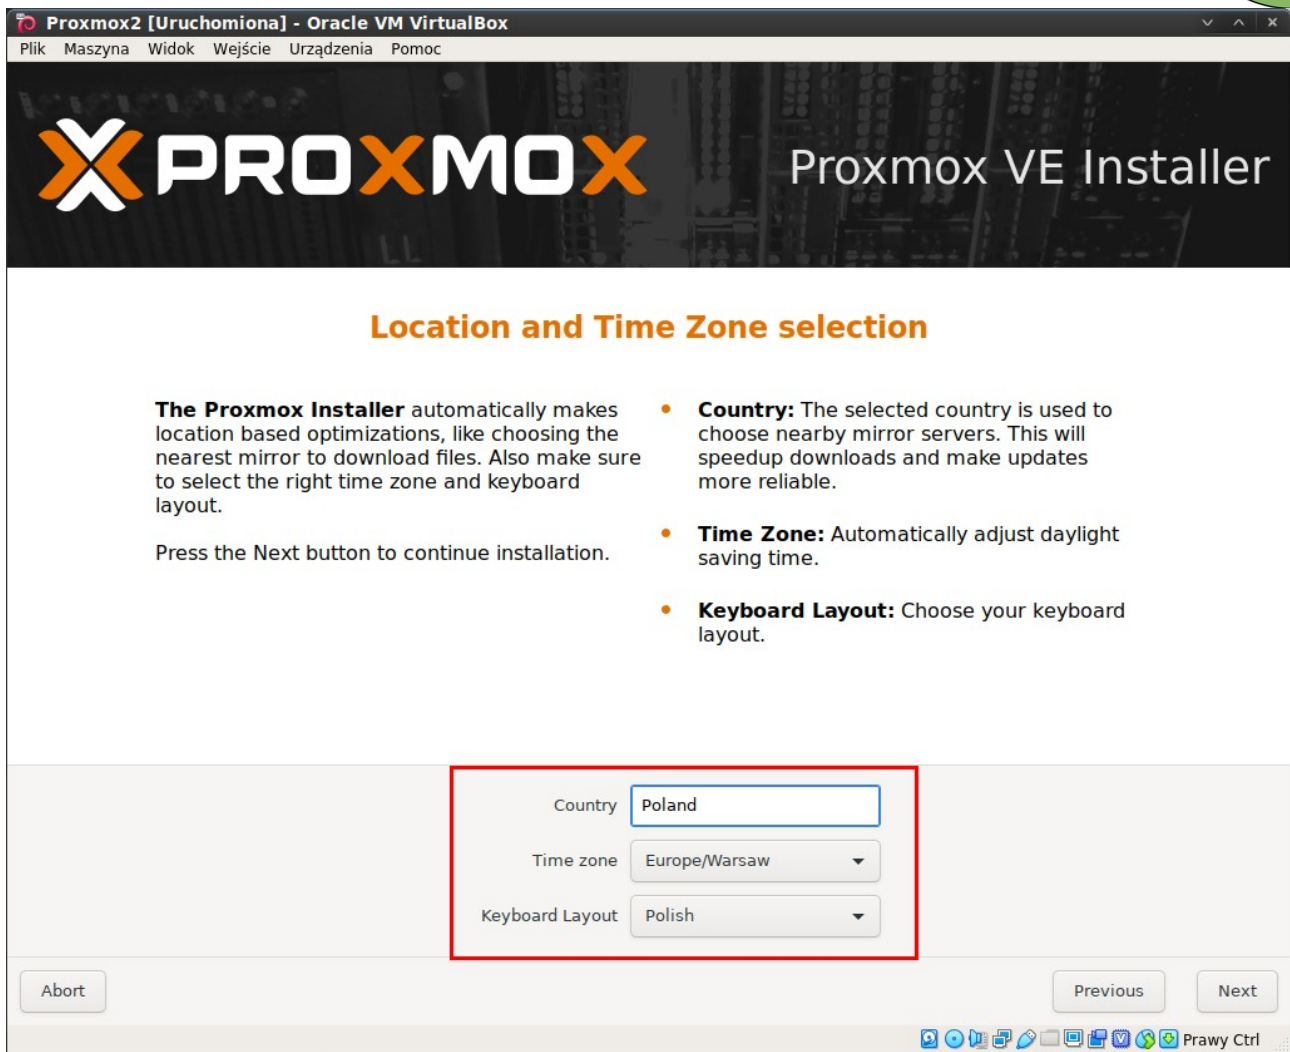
Proxmox2 [Uruchomiona] - Oracle VM VirtualBox

Plik Maszyna Widok Wejście Urządzenia Pomoc

PROXMOX

Proxmox VE Installer

Location and Time Zone selection

**The Proxmox Installer** automatically makes location based optimizations, like choosing the nearest mirror to download files. Also make sure to select the right time zone and keyboard layout.

Press the Next button to continue installation.

- **Country:** The selected country is used to choose nearby mirror servers. This will speedup downloads and make updates more reliable.
- **Time Zone:** Automatically adjust daylight saving time.
- **Keyboard Layout:** Choose your keyboard layout.

Country Poland

Time zone Europe/Warsaw

Keyboard Layout Polish

Abort

Previous

Next

Prawy Ctrl